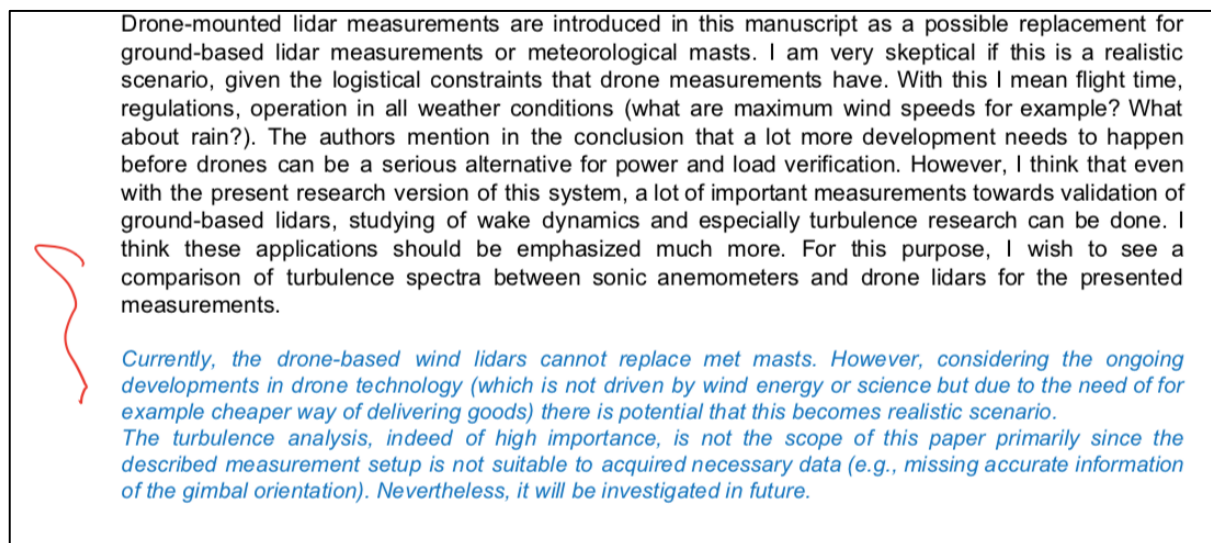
Drone-mounted lidar measurements are introduced in this manuscript as a possible replacement for ground-based lidar measurements or meteorological masts. I am very skeptical if this is a realistic scenario, given the logistical constraints that drone measurements have. With this I mean flight time, regulations, operation in all weather conditions (what are maximum wind speeds for example? What about rain?). The authors mention in the conclusion that a lot more development needs to happen before drones can be a serious alternative for power and load verification. However, I think that even with the present research version of this system, a lot of important measurements towards validation of ground-based lidars, studying of wake dynamics and especially turbulence research can be done. I think these applications should be emphasized much more. For this purpose, I wish to see a comparison of turbulence spectra between sonic anemometers and drone lidars for the presented measurements.

Currently, the drone-based wind lidars cannot replace met masts. However, considering the ongoing developments in drone technology (which is not driven by wind energy or science but due to the need of for example cheaper way of delivering goods) there is potential that this becomes realistic scenario.
The turbulence analysis, indeed of high importance, is not the scope of this paper primarily since the described measurement setup is not suitable to acquired necessary data (e.g., missing accurate information of the gimbal orientation). Nevertheless, it will be investigated in future.